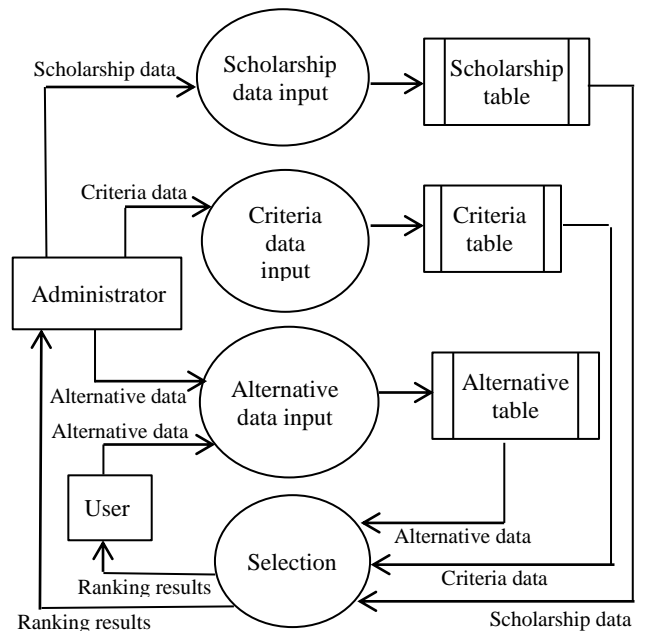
Scholarship data

Scholarship data input

Scholarship table

Criteria data

Criteria data input

Criteria table

Administrator

Alternative data

Alternative data input

Alternative table

Alternative data

User

Alternative data

Selection

Ranking results

Criteria data

Ranking results

Scholarship data